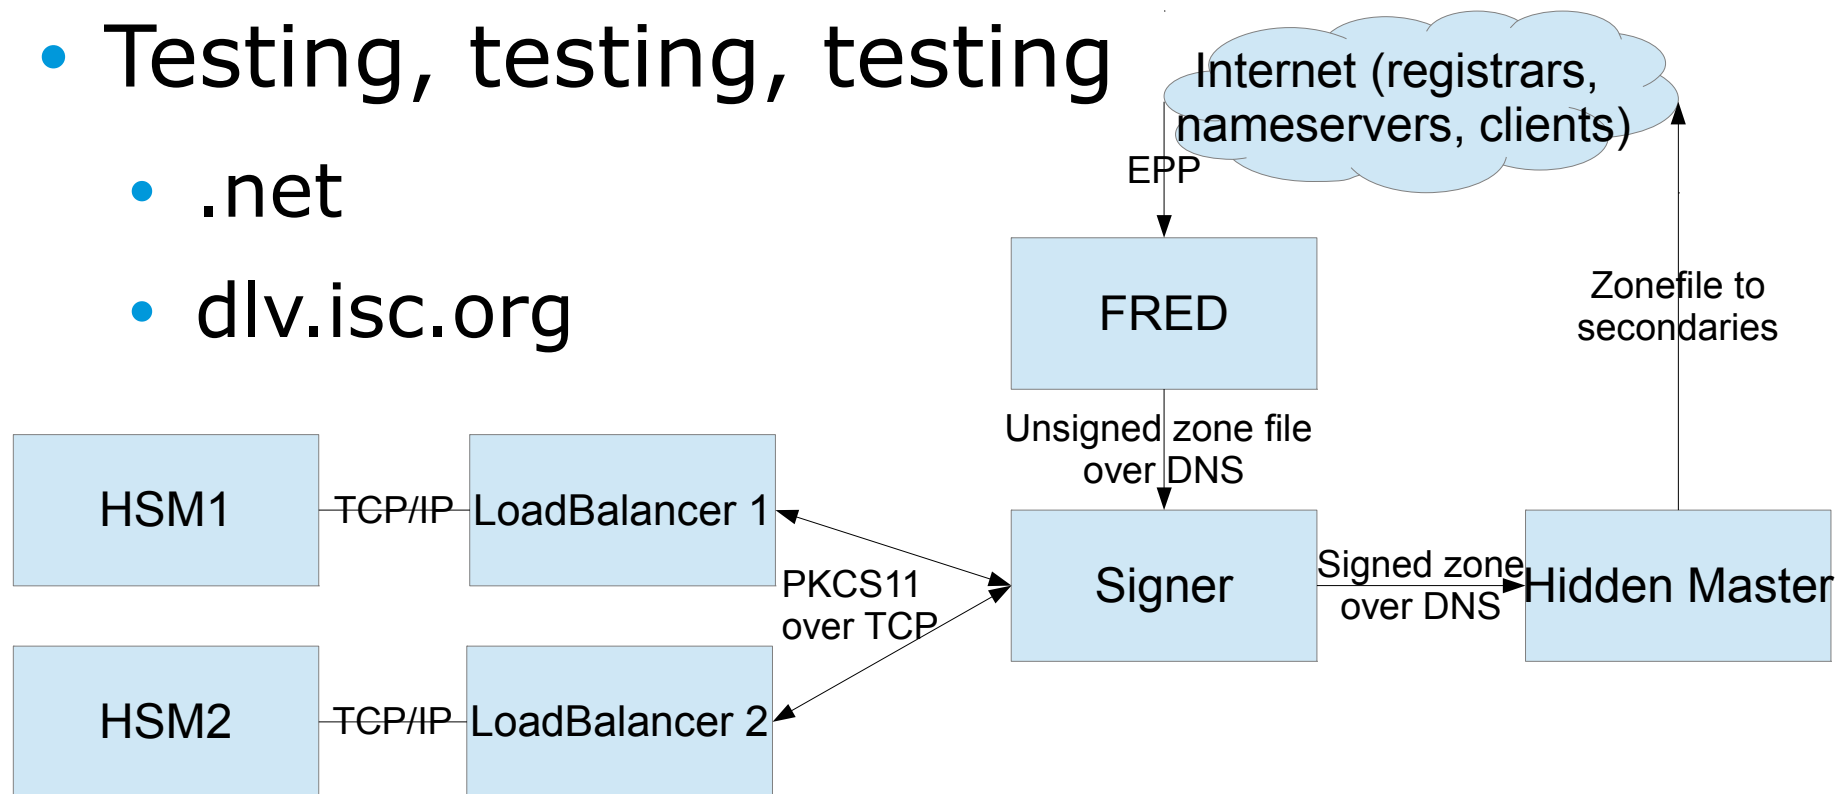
• Testing, testing, testing
  • .net
  • dlv.isc.org

Internet (registrars, nameservers, clients)

EPP

FRED

Zonefile to secondaries

Unsigned zone file over DNS

HSM1

TCP/IP

LoadBalancer 1

PKCS11 over TCP

Signer

Signed zone over DNS

Hidden Master

HSM2

TCP/IP

LoadBalancer 2